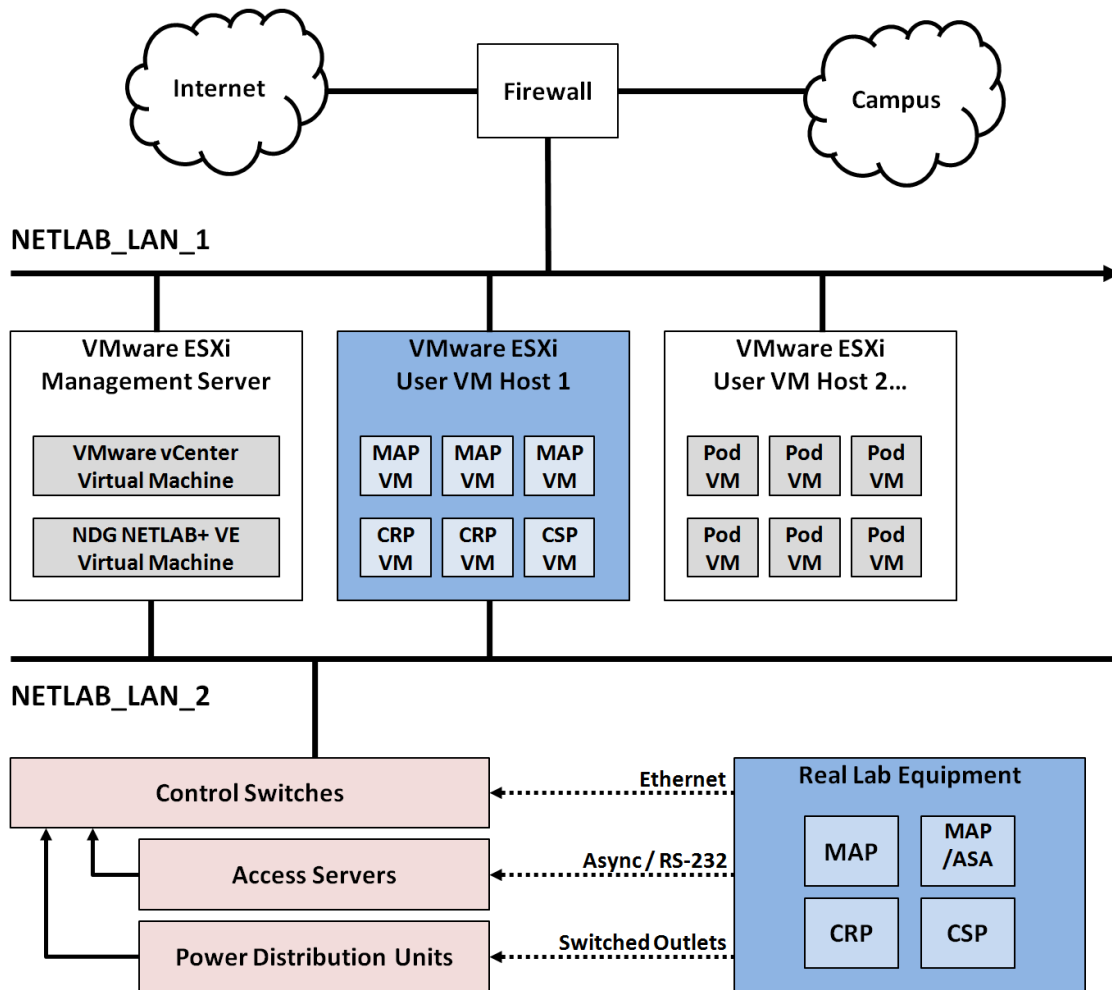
Internet

Firewall

Campus

NETLAB_LAN_1

VMware ESXi
Management Server

VMware vCenter
Virtual Machine

NDG NETLAB+ VE
Virtual Machine

VMware ESXi
User VM Host 1

MAP
VM

MAP
VM

MAP
VM

CRP
VM

CRP
VM

CSP
VM

VMware ESXi
User VM Host 2...

Pod
VM

Pod
VM

Pod
VM

Pod
VM

Pod
VM

Pod
VM

NETLAB_LAN_2

Control Switches

Access Servers

Power Distribution Units

Ethernet

Async / RS-232

Switched Outlets

Real Lab Equipment

MAP

MAP
/ASA

CRP

CSP